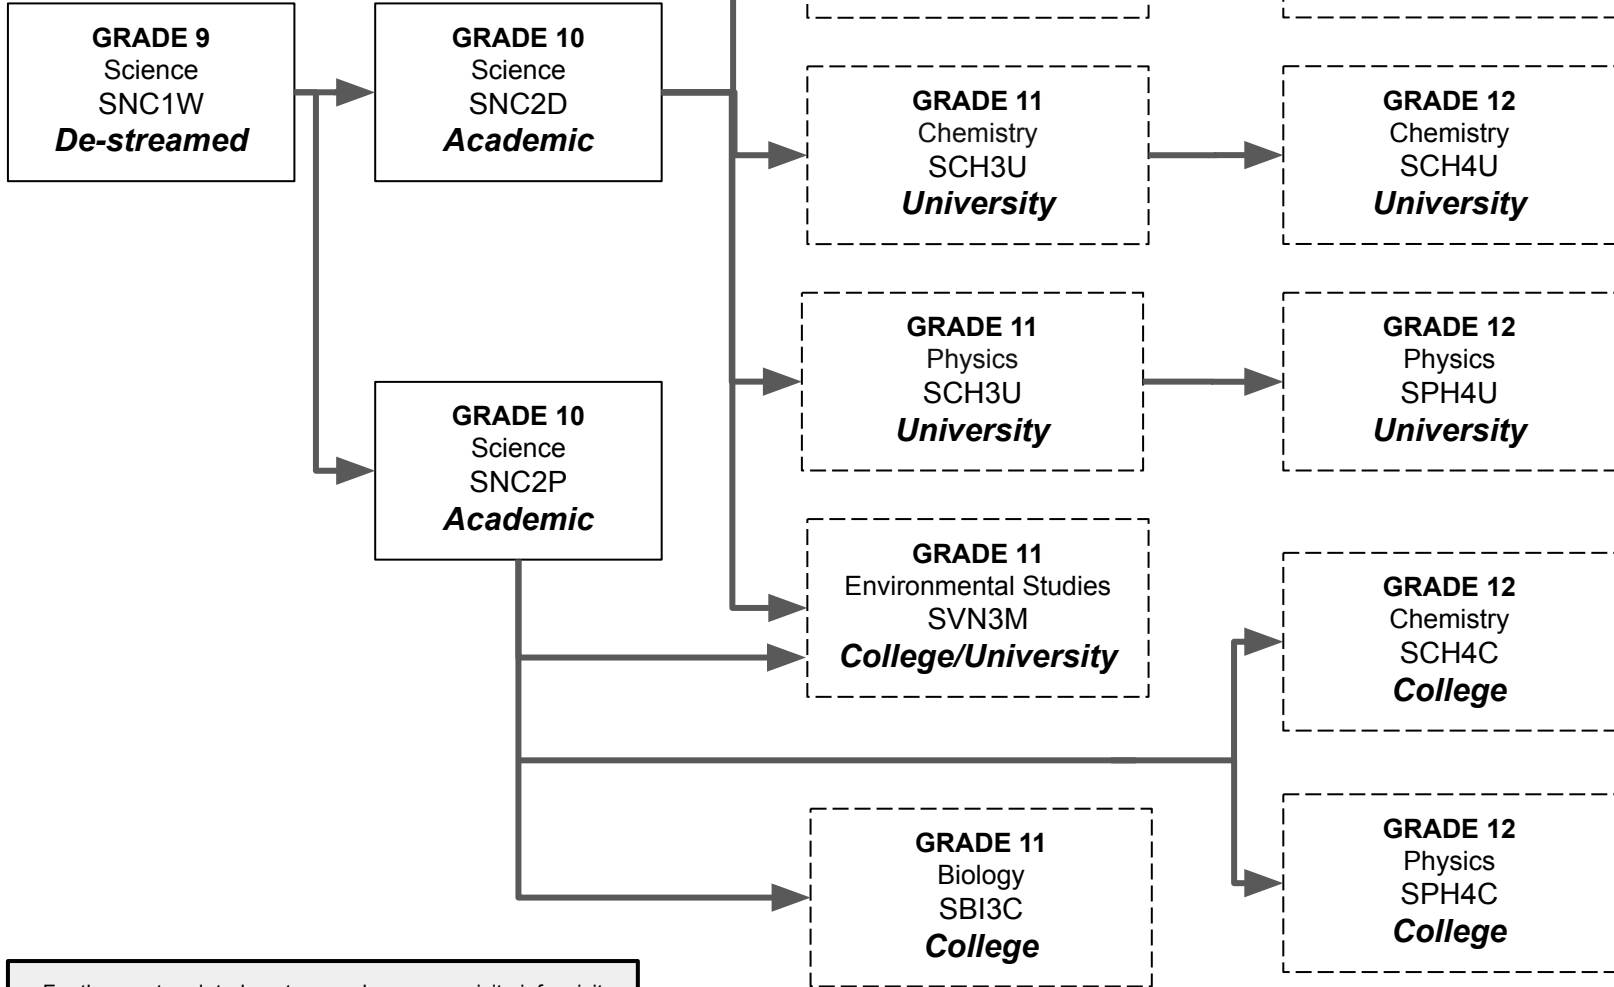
GRADE 9
Science
SNC1W
De-streamed

GRADE 10
Science
SNC2D
Academic

GRADE 11
Chemistry
SCH3U
University

GRADE 12
Chemistry
SCH4U
University

GRADE 11
Physics
SCH3U
University

GRADE 12
Physics
SPH4U
University

GRADE 10
Science
SNC2P
Academic

GRADE 11
Environmental Studies
SVN3M
College/University

GRADE 12
Chemistry
SCH4C
College

GRADE 11
Biology
SBI3C
College

GRADE 12
Physics
SPH4C
College

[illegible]